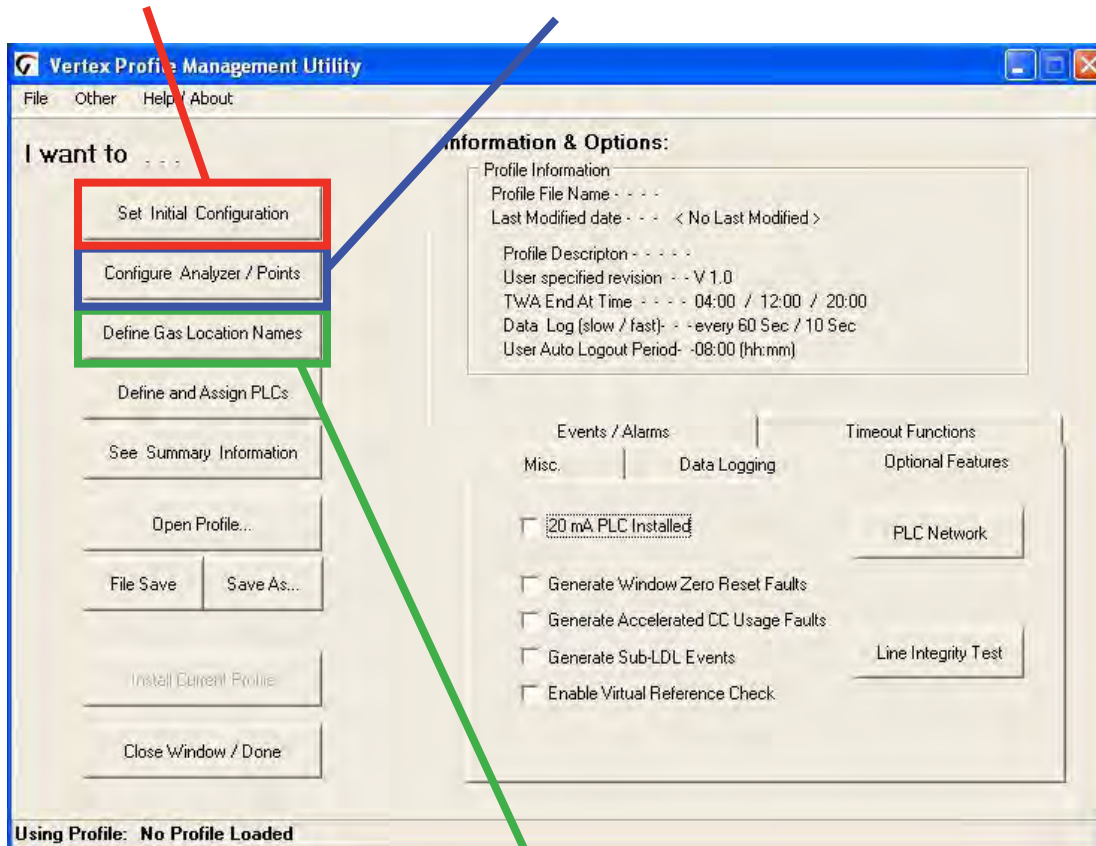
Vertex Profile Management Utility

File Other Help / About

I want to . . .

Set Initial Configuration

Configure Analyzer / Points

Define Gas Location Names

Define and Assign PLCs

See Summary Information

Open Profile...

File Save

Save As...

Install Current Profile

Close Window / Done

Information & Options:

Profile Information

Profile File Name - - - -

Last Modified date - - - < No Last Modified >

Profile Descripton - - - - -

User specified revision - - V 1.0

TWA End At Time - - - - 04:00 / 12:00 / 20:00

Data Log (slow / fast)- - -every 60 Sec / 10 Sec

User Auto Logout Period- -08:00 (hh:mm)

Events / Alarms

Timeout Functions

Misc.

Data Logging

Optional Features

20 mA PLC Installed

PLC Network

Generate Window Zero Reset Faults

Generate Accelerated CC Usage Faults

Generate Sub-LDL Events

Line Integrity Test

Enable Virtual Reference Check

Using Profile: No Profile Loaded